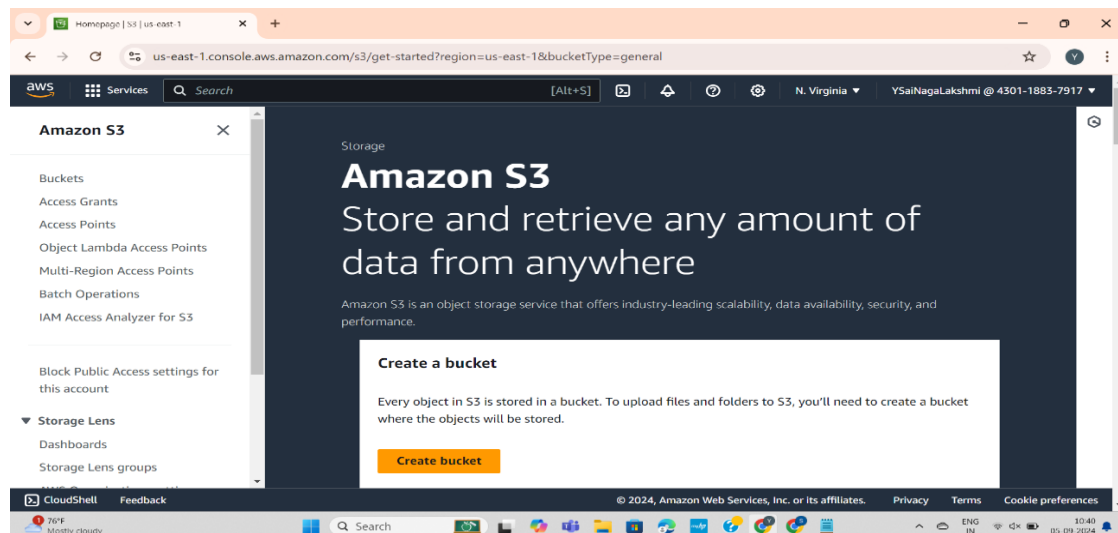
Homepage | S3 | us-east-1

us-east-1.console.aws.amazon.com/s3/get-started?region=us-east-1&bucketType=general

aws Services Search [Alt+S] N. Virginia ▼ YSaiNagaLakshmi @ 4301-1883-7917 ▼

Amazon S3

Buckets
Access Grants
Access Points
Object Lambda Access Points
Multi-Region Access Points
Batch Operations
IAM Access Analyzer for S3

Block Public Access settings for this account

▼ Storage Lens
Dashboards
Storage Lens groups

Storage

Amazon S3

Store and retrieve any amount of data from anywhere

Amazon S3 is an object storage service that offers industry-leading scalability, data availability, security, and performance.

Create a bucket

Every object in S3 is stored in a bucket. To upload files and folders to S3, you'll need to create a bucket where the objects will be stored.

Create bucket

CloudShell Feedback © 2024, Amazon Web Services, Inc. or its affiliates. Privacy Terms Cookie preferences

76°F Mostly cloudy Search ENG IN 10:40 05-09-2024